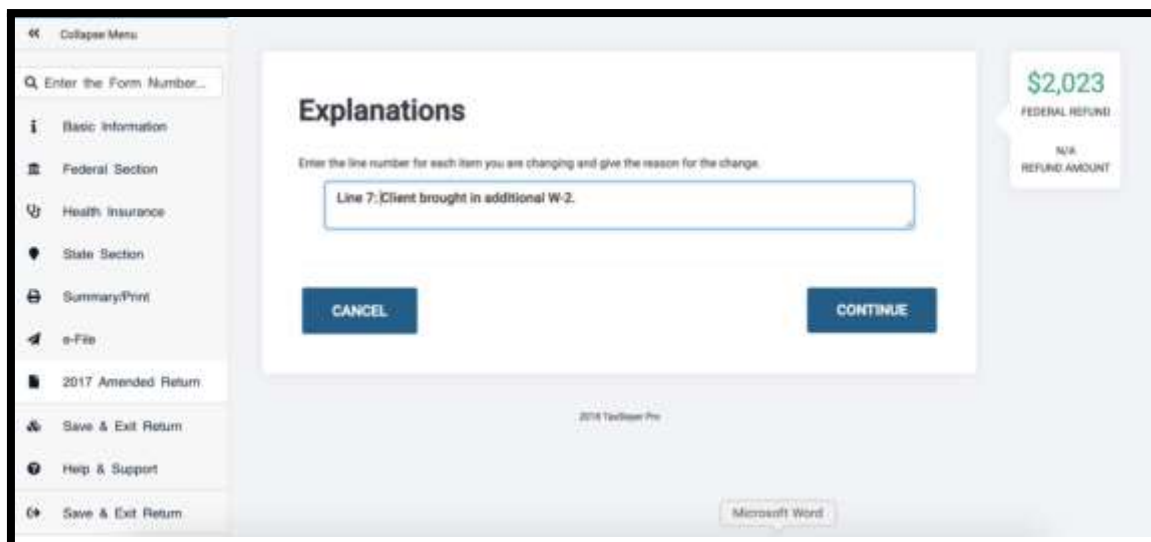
« Collapse Menu

Enter the Form Number...

Basic Information

Federal Section

Health Insurance

State Section

Summary/Print

e-File

2017 Amended Return

Save & Exit Return

Help & Support

Save & Exit Return

Explanations

Enter the line number for each item you are changing and give the reason for the change.

Line 7: Client brought in additional W-2.

CANCEL

CONTINUE

2018 TaxSlayer Pro

$2,023
FEDERAL REFUND

N/A
REFUND AMOUNT

Microsoft Word